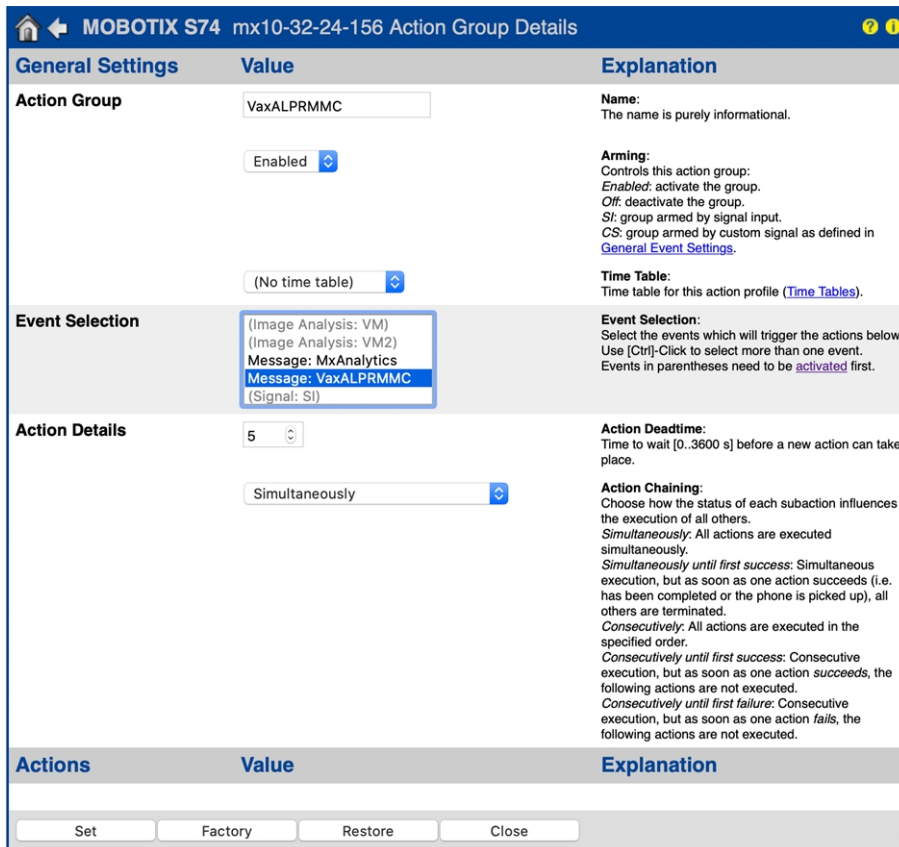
MOBOTIX S74 mx10-32-24-156 Action Group Details

| General Settings | Value | Explanation |
|---|---|---|
| Action Group | VaxALPRMMC | Name: The name is purely informational. |
| | Enabled | Arming: Controls this action group: *Enabled*: activate the group. *Off*: deactivate the group. *SI*: group armed by signal input. *CS*: group armed by custom signal as defined in General Event Settings. |
| | (No time table) | Time Table: Time table for this action profile (Time Tables). |
| Event Selection | (Image Analysis: VM) (Image Analysis: VM2) Message: MxAnalytics Message: VaxALPRMMC (Signal: SI) | Event Selection: Select the events which will trigger the actions below Use [Ctrl]-Click to select more than one event. Events in parentheses need to be activated first. |
| Action Details | 5 | Action Deadtime: Time to wait [0..3600 s] before a new action can take place. |
| | Simultaneously | Action Chaining: Choose how the status of each subaction influences the execution of all others. *Simultaneously*: All actions are executed simultaneously. *Simultaneously until first success*: Simultaneous execution, but as soon as one action succeeds (i.e. has been completed or the phone is picked up), all others are terminated. *Consecutively*: All actions are executed in the specified order. *Consecutively until first success*: Consecutive execution, but as soon as one action *succeeds*, the following actions are not executed. *Consecutively until first failure*: Consecutive execution, but as soon as one action *fails*, the following actions are not executed. |

| Actions | Value | Explanation |
|---|---|---|

Set Factory Restore Close